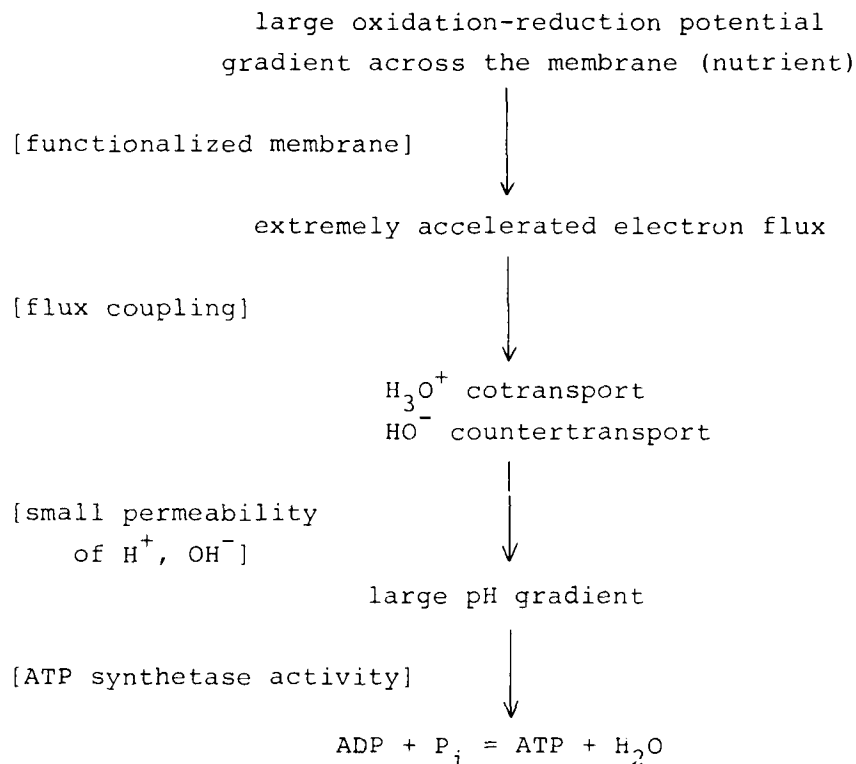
large oxidation-reduction potential gradient across the membrane (nutrient)

[functionalized membrane]

extremely accelerated electron flux

[flux coupling]

$H_3O^+$ cotransport
$HO^-$ countertransport

[small permeability of $H^+$, $OH^-$]

large pH gradient

[ATP synthetase activity]

$ADP + P_i = ATP + H_2O$